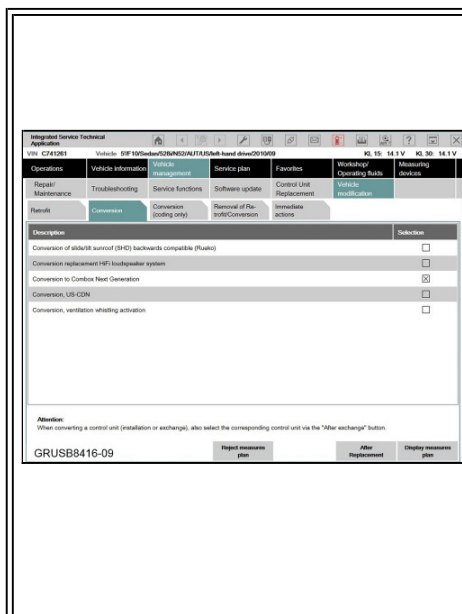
Integrated Service Technical Application

VIN C741261 Vehicle 5'/F10/Sedan/528i/N52/AUT/US/left-hand drive/2010/09 Kl. 15: 14.1 V Kl. 30: 14.1 V

Operations | Vehicle information | Vehicle management | Service plan | Favorites | Workshop/ Operating fluids | Measuring devices

Repair/ Maintenance | Troubleshooting | Service functions | Software update | Control Unit Replacement | Vehicle modification

Retrofit | Conversion | Conversion (coding only) | Removal of Retrofit/Conversion | Immediate actions

| Description | Selection |
|---|---|
| Conversion of slide/tilt sunroof (SHD) backwards compatible (Rueko) | ☐ |
| Conversion replacement HiFi loudspeaker system | ☐ |
| Conversion to Combox Next Generation | ☒ |
| Conversion, US-CDN | ☐ |
| Conversion, ventilation whistling activation | ☐ |

Attention:
When converting a control unit (installation or exchange), also select the corresponding control unit via the "After exchange" button.

GRUSB8416-09

Reject measures plan | After Replacement | Display measures plan